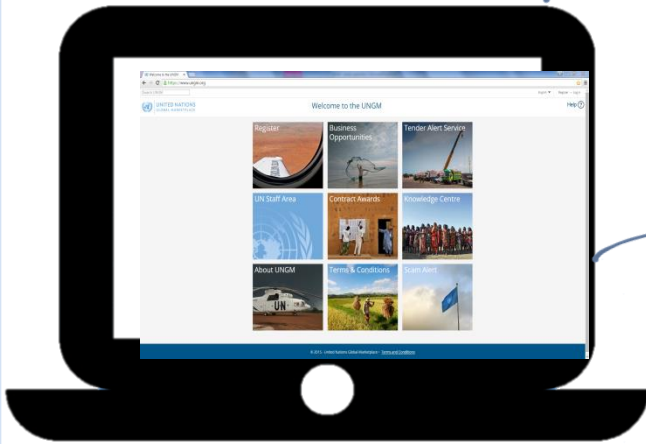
UNITED NATIONS GLOBAL MARKETPLACE

Welcome to the UNGM

Help

Register

Business Opportunities

Tender Alert Service

UN Staff Area

Contract Awards

Knowledge Centre

About UNGM

Terms & Conditions

Scam Alert

© 2013 - United Nations Global Marketplace - Terms and Conditions